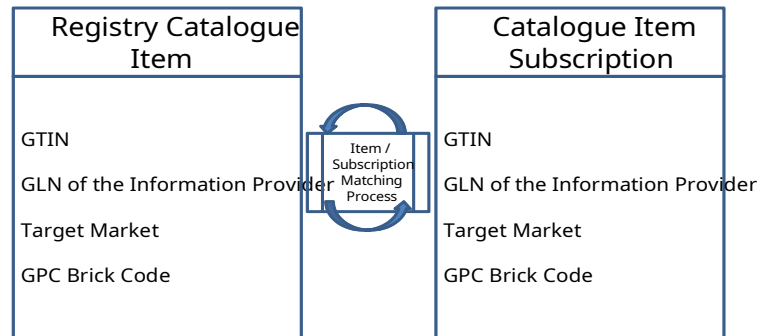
Registry Catalogue Item

GTIN

GLN of the Information Provider

Target Market

GPC Brick Code

Item / Subscription Matching Process

Catalogue Item Subscription

GTIN

GLN of the Information Provider

Target Market

GPC Brick Code